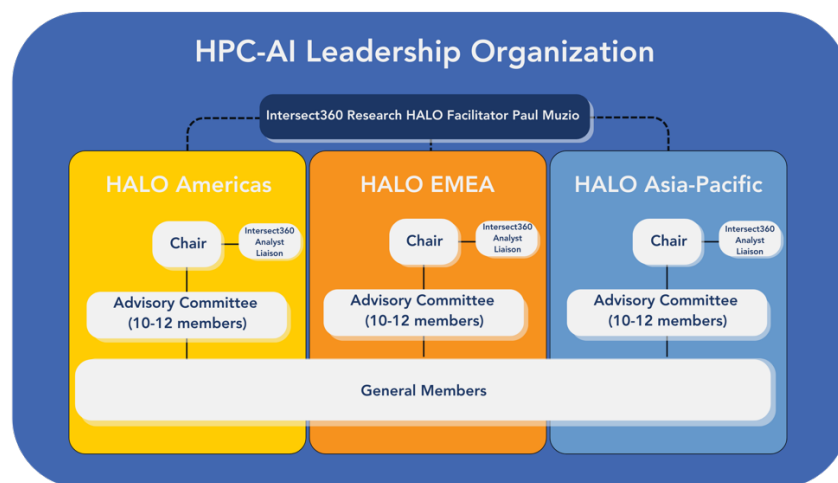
HPC-AI Leadership Organization

Intersect360 Research HALO Facilitator Paul Muzio

HALO Americas

Chair

Intersect360 Analyst Liaison

Advisory Committee (10-12 members)

HALO EMEA

Chair

Intersect360 Analyst Liaison

Advisory Committee (10-12 members)

HALO Asia-Pacific

Chair

Intersect360 Analyst Liaison

Advisory Committee (10-12 members)

General Members